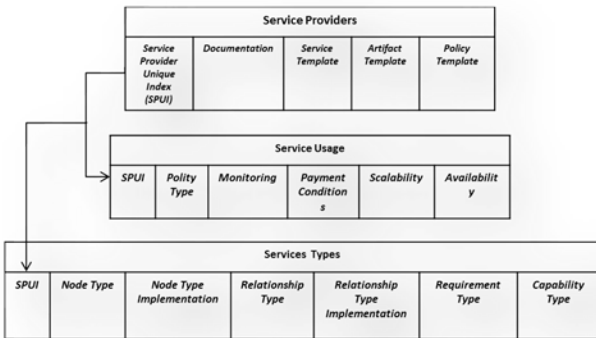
Service Providers

| Service Provider Unique Index (SPUI) | Documentation | Service Template | Artifact Template | Policy Template |
|---|---|---|---|---|

Service Usage

| SPUI | Polity Type | Monitoring | Payment Conditions | Scalability | Availability |
|---|---|---|---|---|---|

Services Types

| SPUI | Node Type | Node Type Implementation | Relationship Type | Relationship Type Implementation | Requirement Type | Capability Type |
|---|---|---|---|---|---|---|